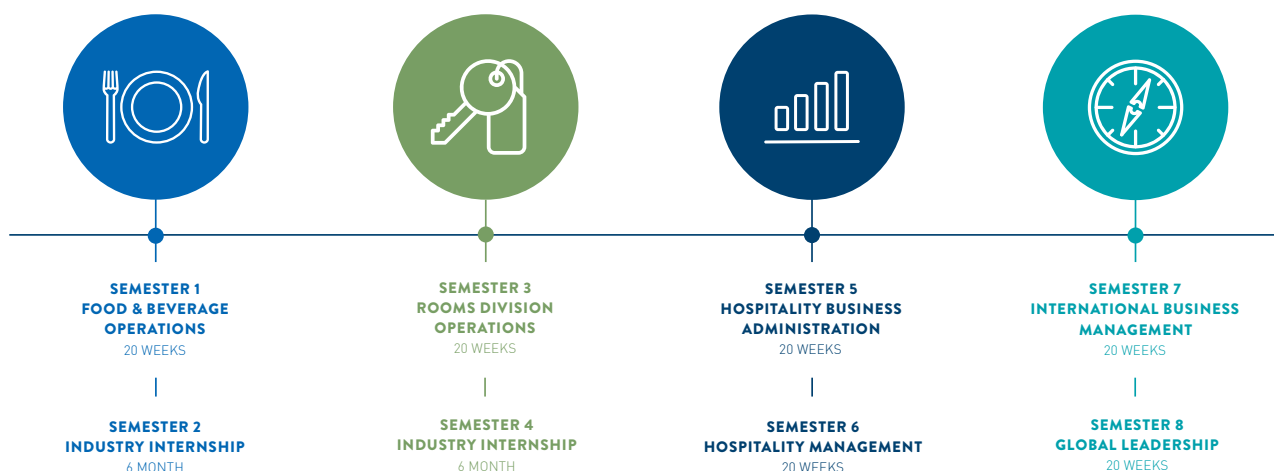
SEMESTER 1
FOOD & BEVERAGE OPERATIONS
20 WEEKS

SEMESTER 2
INDUSTRY INTERNSHIP
6 MONTH

SEMESTER 3
ROOMS DIVISION OPERATIONS
20 WEEKS

SEMESTER 4
INDUSTRY INTERNSHIP
6 MONTH

SEMESTER 5
HOSPITALITY BUSINESS ADMINISTRATION
20 WEEKS

SEMESTER 6
HOSPITALITY MANAGEMENT
20 WEEKS

SEMESTER 7
INTERNATIONAL BUSINESS MANAGEMENT
20 WEEKS

SEMESTER 8
GLOBAL LEADERSHIP
20 WEEKS